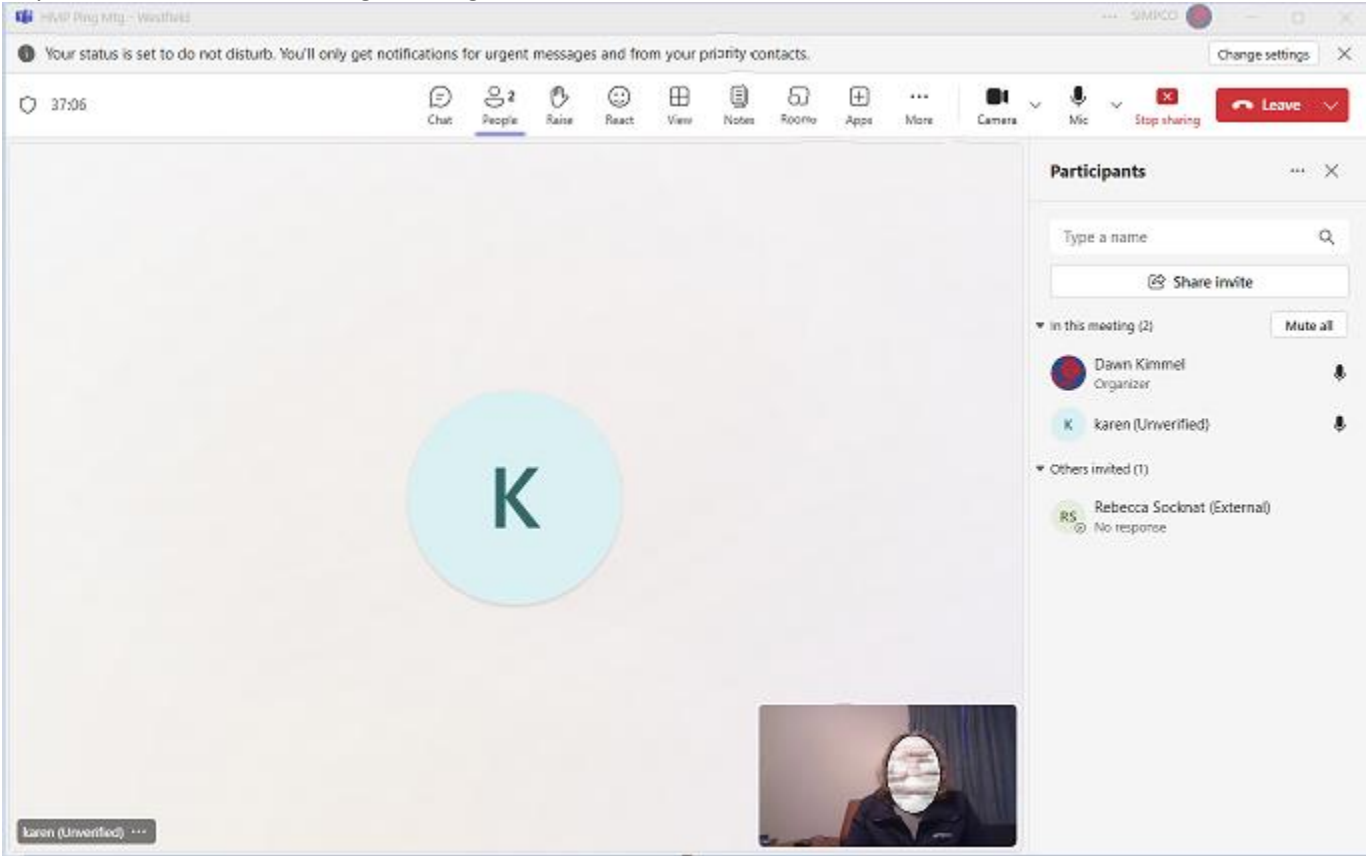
HMP Ping Mtg - Westfield

SIMPCO

Your status is set to do not disturb. You'll only get notifications for urgent messages and from your priority contacts.

Change settings

37:06

Chat

2 People

Raise

React

View

Notes

Rooms

Apps

More

Camera

Mic

Stop sharing

Leave

Participants

Type a name

Share invite

In this meeting (2)

Mute all

Dawn Kimmel
Organizer

K karen (Unverified)

Others invited (1)

RS Rebecca Socknat (External)
No response

K

karen (Unverified)